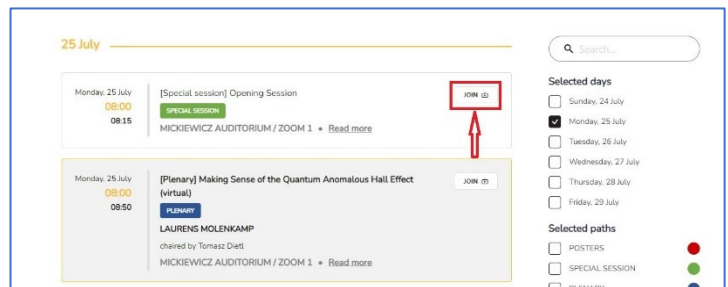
25 July

Monday, 25 July
08:00
08:15

[Special session] Opening Session

SPECIAL SESSION

MICKIEWICZ AUDITORIUM / ZOOM 1 • Read more

JOIN

Monday, 25 July
08:00
08:50

[Plenary] Making Sense of the Quantum Anomalous Hall Effect (virtual)

PLENARY

LAURENS MOLENKAMP

chaired by Tomasz Dietl

MICKIEWICZ AUDITORIUM / ZOOM 1 • Read more

JOIN

Search...

Selected days

Sunday, 24 July
Monday, 25 July
Tuesday, 26 July
Wednesday, 27 July
Thursday, 28 July
Friday, 29 July

Selected paths

POSTERS
SPECIAL SESSION
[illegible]